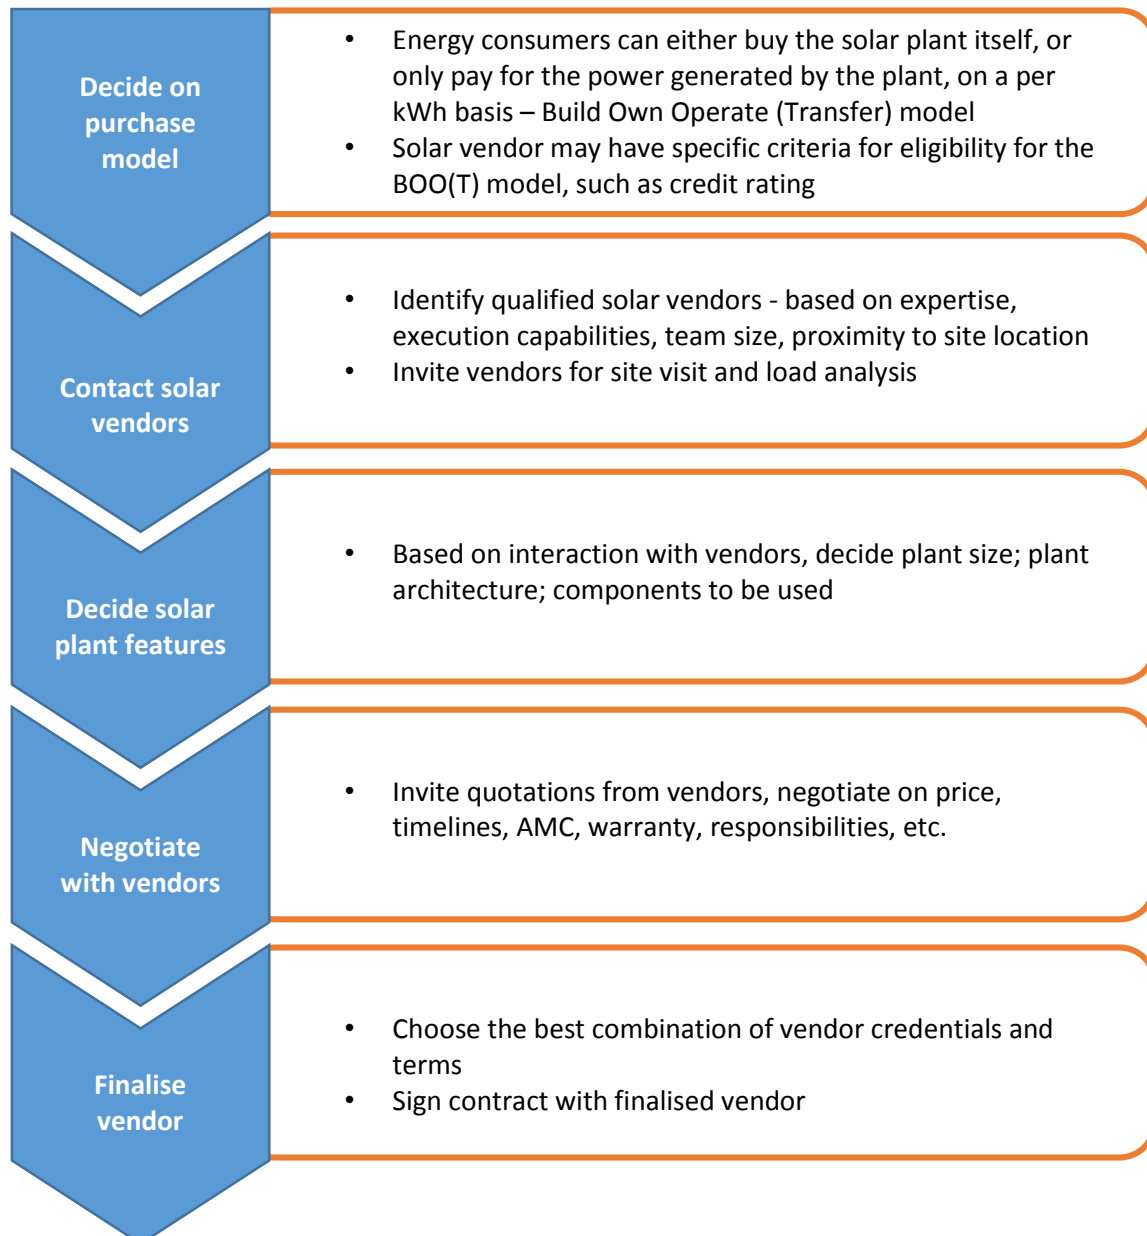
Decide on purchase model

• Energy consumers can either buy the solar plant itself, or only pay for the power generated by the plant, on a per kWh basis – Build Own Operate (Transfer) model
• Solar vendor may have specific criteria for eligibility for the BOO(T) model, such as credit rating

Contact solar vendors

• Identify qualified solar vendors - based on expertise, execution capabilities, team size, proximity to site location
• Invite vendors for site visit and load analysis

Decide solar plant features

• Based on interaction with vendors, decide plant size; plant architecture; components to be used

Negotiate with vendors

• Invite quotations from vendors, negotiate on price, timelines, AMC, warranty, responsibilities, etc.

Finalise vendor

• Choose the best combination of vendor credentials and terms
• Sign contract with finalised vendor